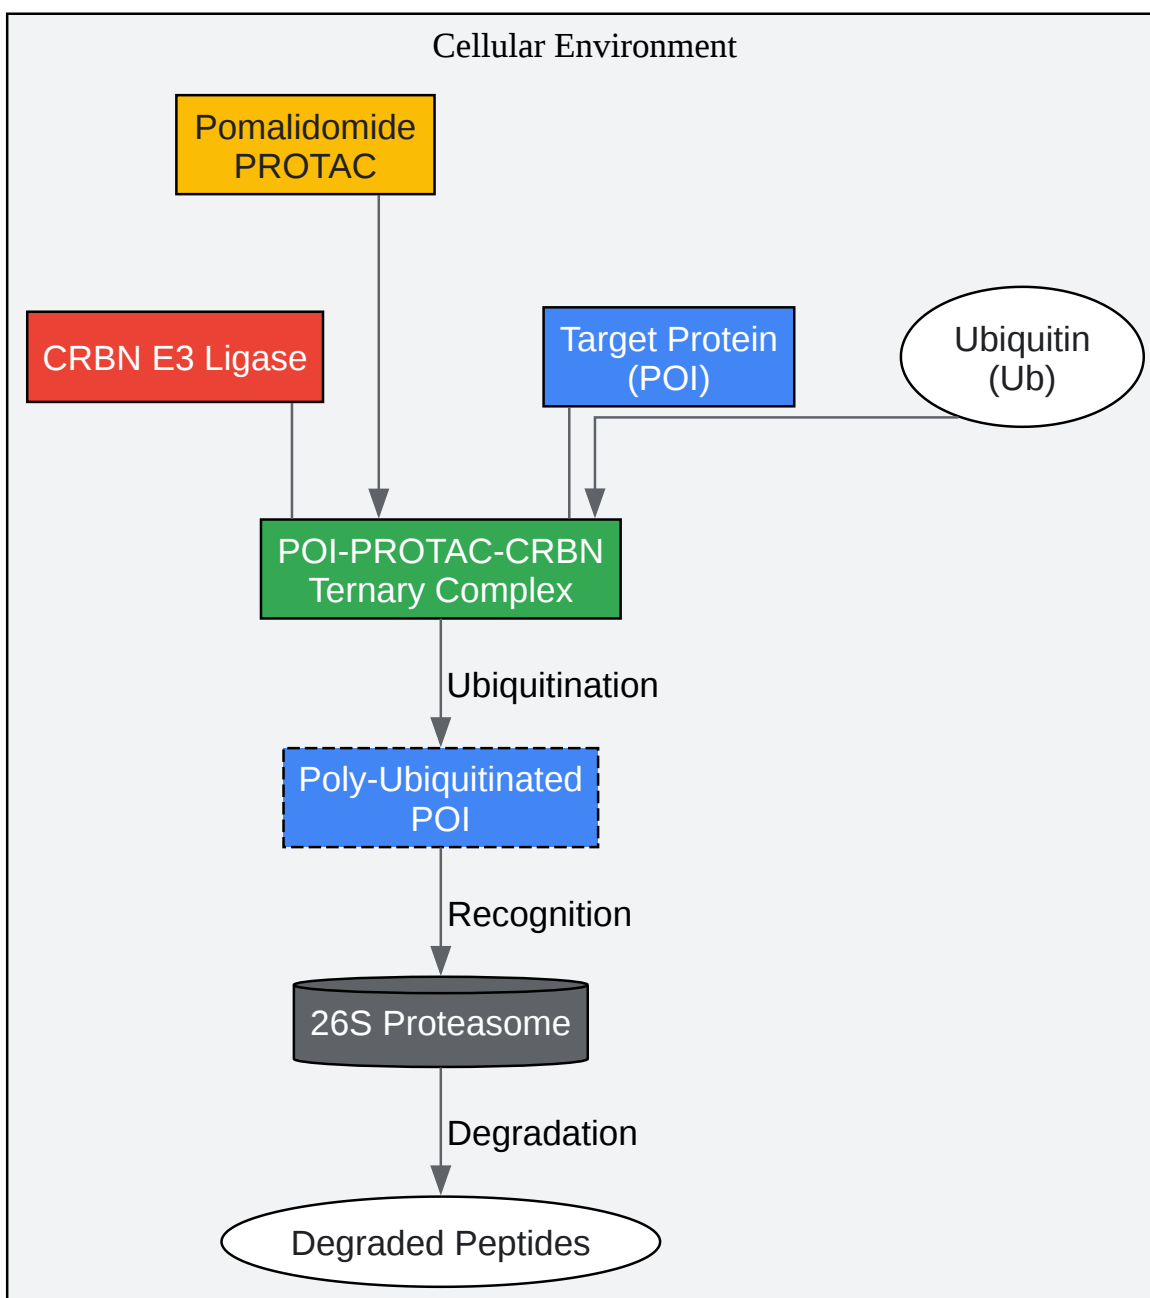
Cellular Environment

Pomalidomide PROTAC

CRBN E3 Ligase

Target Protein (POI)

Ubiquitin (Ub)

POI-PROTAC-CRBN Ternary Complex

Ubiquitination

Poly-Ubiquitinated POI

Recognition

26S Proteasome

Degradation

Degraded Peptides